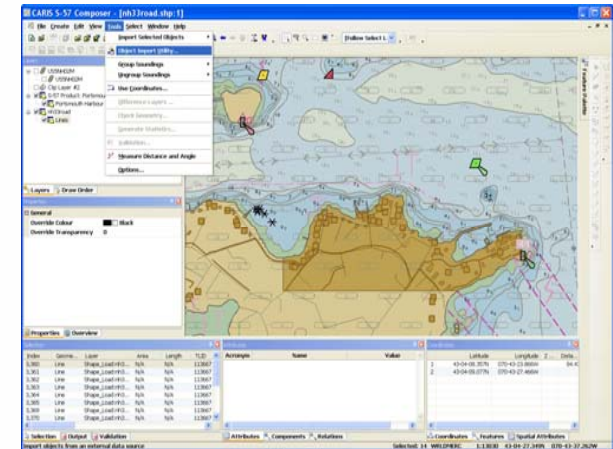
CARIS S-57 Composer - [nh3road.shp:1]

File Create Edit View Tools Select Window Help

Import Selected Objects
Object Import Utility...
Group Soundings
Ungroup Soundings
Use Coordinates...
Difference Layers...
Check Geometry...
Generate Statistics...
Validation...
Measure Distance and Angle
Options...

Follow Select L

Layers
US5NH02M
US5NH02M
Clip Layer #2
S-57 Product: Portsmouth
Portsmouth Harbour
NH3road
Lines

Layers Draw Order

Properties
General
Override Colour Black
Override Transparency 0

Properties Overview

Feature Palette

Selection
| Index | Geome... | Layer | Area | Length | TLID |
|---|---|---|---|---|---|
| 3,360 | Line | Shape_Load:nh3... | N/A | N/A | 113667 |
| 3,361 | Line | Shape_Load:nh3... | N/A | N/A | 113667 |
| 3,362 | Line | Shape_Load:nh3... | N/A | N/A | 113667 |
| 3,363 | Line | Shape_Load:nh3... | N/A | N/A | 113667 |
| 3,364 | Line | Shape_Load:nh3... | N/A | N/A | 113667 |
| 3,365 | Line | Shape_Load:nh3... | N/A | N/A | 113667 |
| 3,369 | Line | Shape_Load:nh3... | N/A | N/A | 113667 |
| 3,370 | Line | Shape_Load:nh3... | N/A | N/A | 113667 |

Selection Output Validation

Attributes
| Acronym | Name | Value |
|---|---|---|

Attributes Components Relations

Coordinates
| | Latitude | Longitude | Z... | Dista... |
|---|---|---|---|---|
| 1 | 43-04-08.357N | 070-43-23.866W | | 84.6 |
| 2 | 43-04-09.077N | 070-43-27.466W | | |

Coordinates Features Spatial Attributes

Import objects from an external data source
Selected: 14 WRLDMERC 1:1830 43-04-27.349N 070-43-37.262W